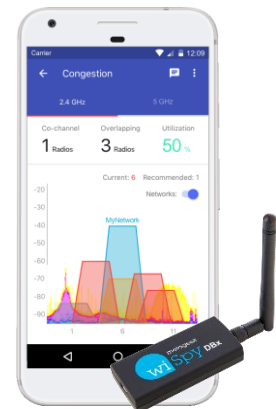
Carrier

12:09

Congestion

2.4 GHz

5 GHz

Co-channel

1 Radios

Overlapping

3 Radios

Utilization

50 %

Current: 6

Recommended: 1

Networks:

-20

-30

-40

-50

-60

-70

-80

-90

MyNetwork

1

6

11

metageek

wi spy DBx